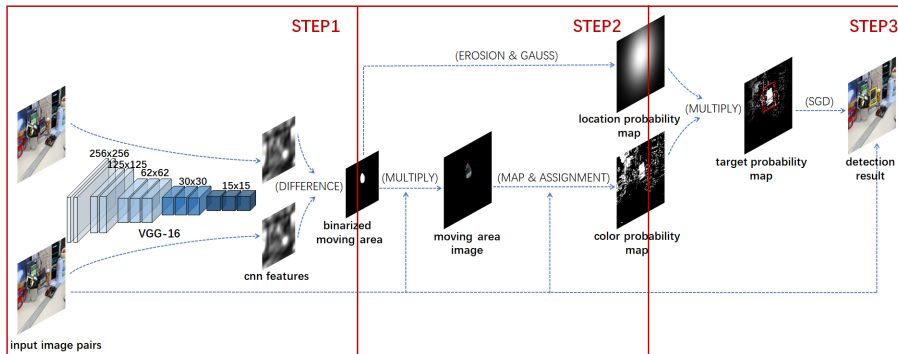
STEP1

STEP2

STEP3

(EROSION & GAUSS)

256x256

125x125

62x62

30x30

15x15

VGG-16

(DIFFERENCE)

cnn features

binarized moving area

(MULTIPLY)

moving area image

(MAP & ASSIGNMENT)

location probability map

color probability map

(MULTIPLY)

target probability map

(SGD)

detection result

input image pairs